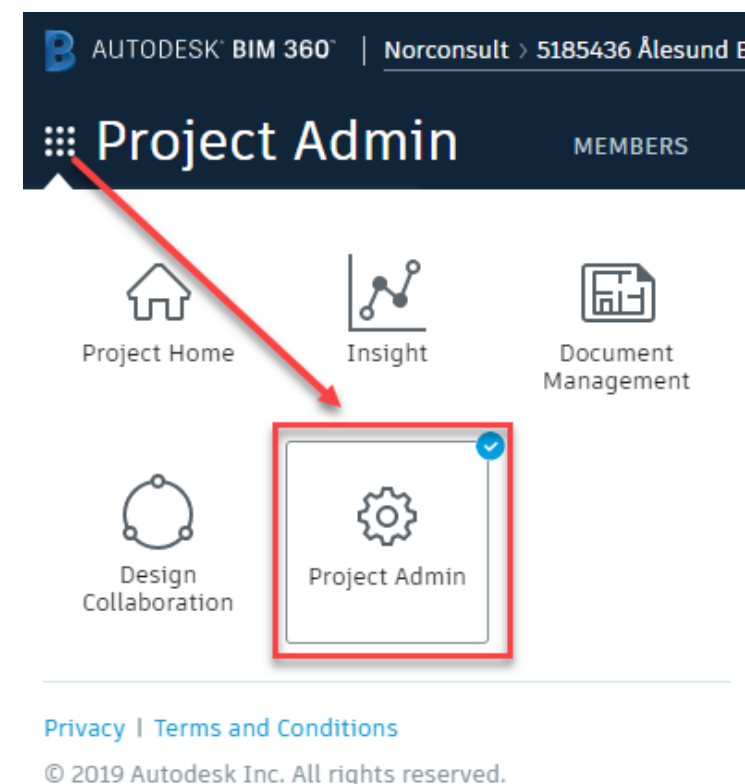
AUTODESK® BIM 360® | Norconsult › 5185436 Ålesund B

Project Admin

MEMBERS

Project Home

Insight

Document Management

Design Collaboration

Project Admin

Privacy | Terms and Conditions

© 2019 Autodesk Inc. All rights reserved.